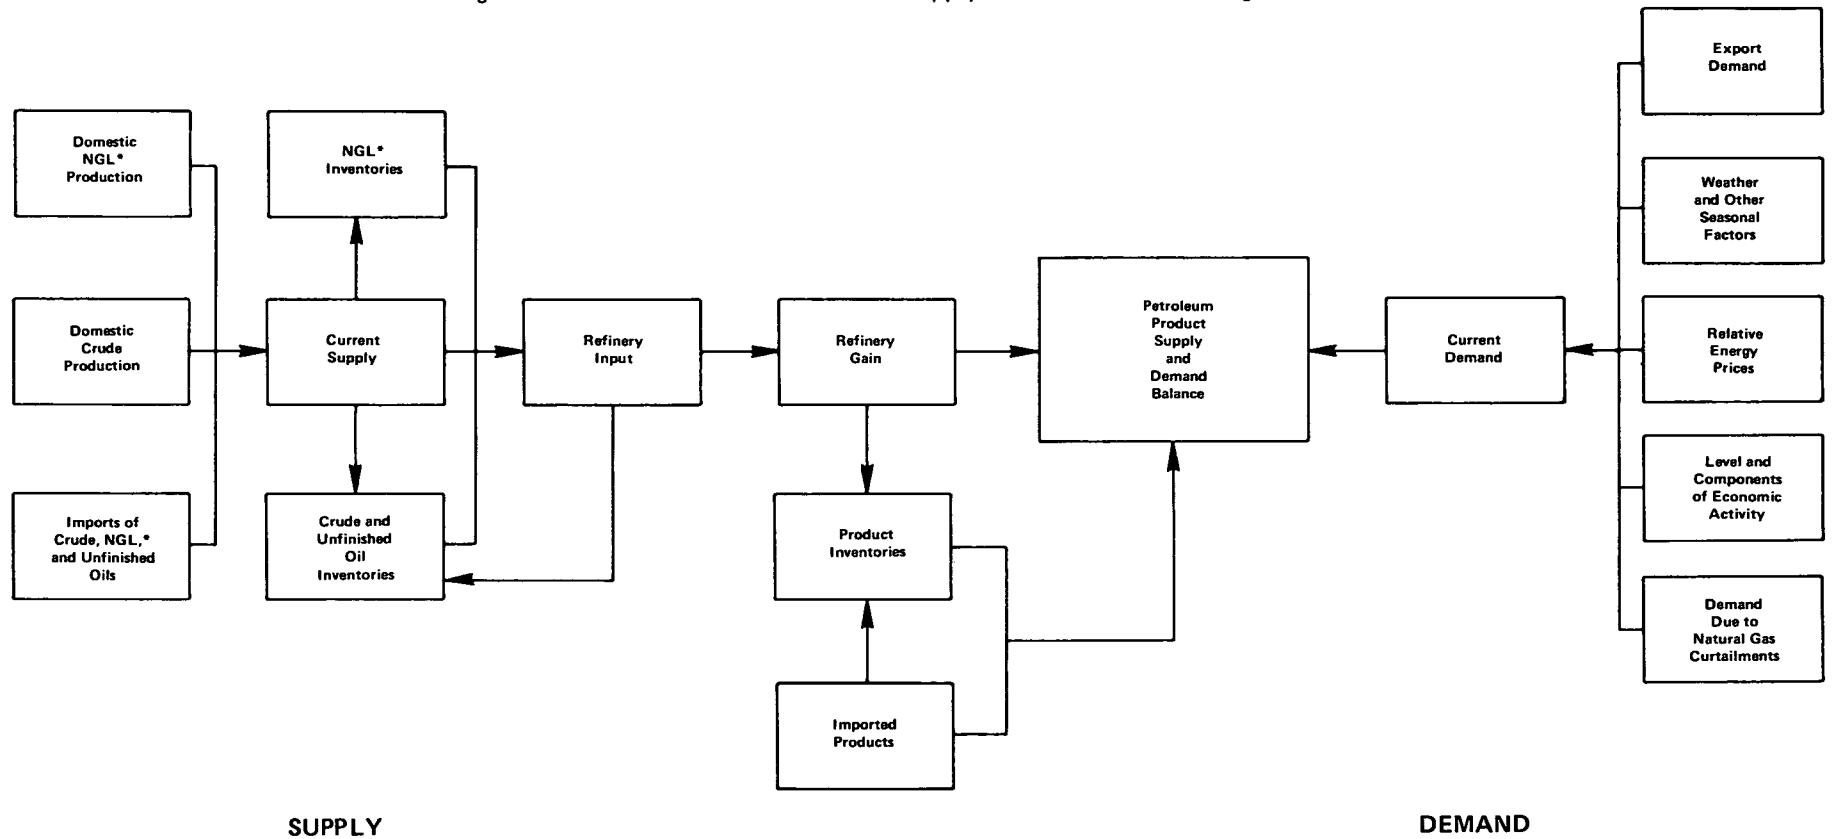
Domestic NGL* Production

Domestic Crude Production

Imports of Crude, NGL,* and Unfinished Oils

NGL* Inventories

Current Supply

Crude and Unfinished Oil Inventories

Refinery Input

Refinery Gain

Product Inventories

Imported Products

Petroleum Product Supply and Demand Balance

Current Demand

Export Demand

Weather and Other Seasonal Factors

Relative Energy Prices

Level and Components of Economic Activity

Demand Due to Natural Gas Curtailments

SUPPLY

DEMAND